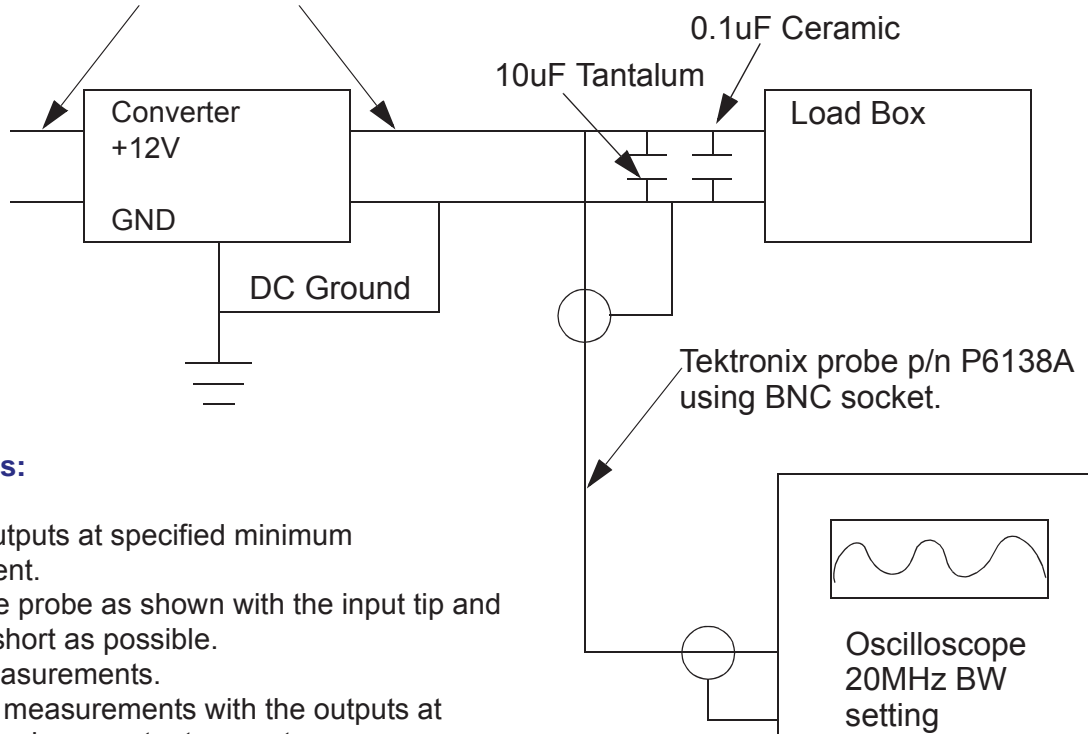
0.1uF Ceramic

10uF Tantalum

Converter
+12V

GND

Load Box

DC Ground

Tektronix probe p/n P6138A using BNC socket.

s:

utputs at specified minimum
ent.
e probe as shown with the input tip and
short as possible.
asurements.
measurements with the outputs at

Oscilloscope
20MHz BW
setting